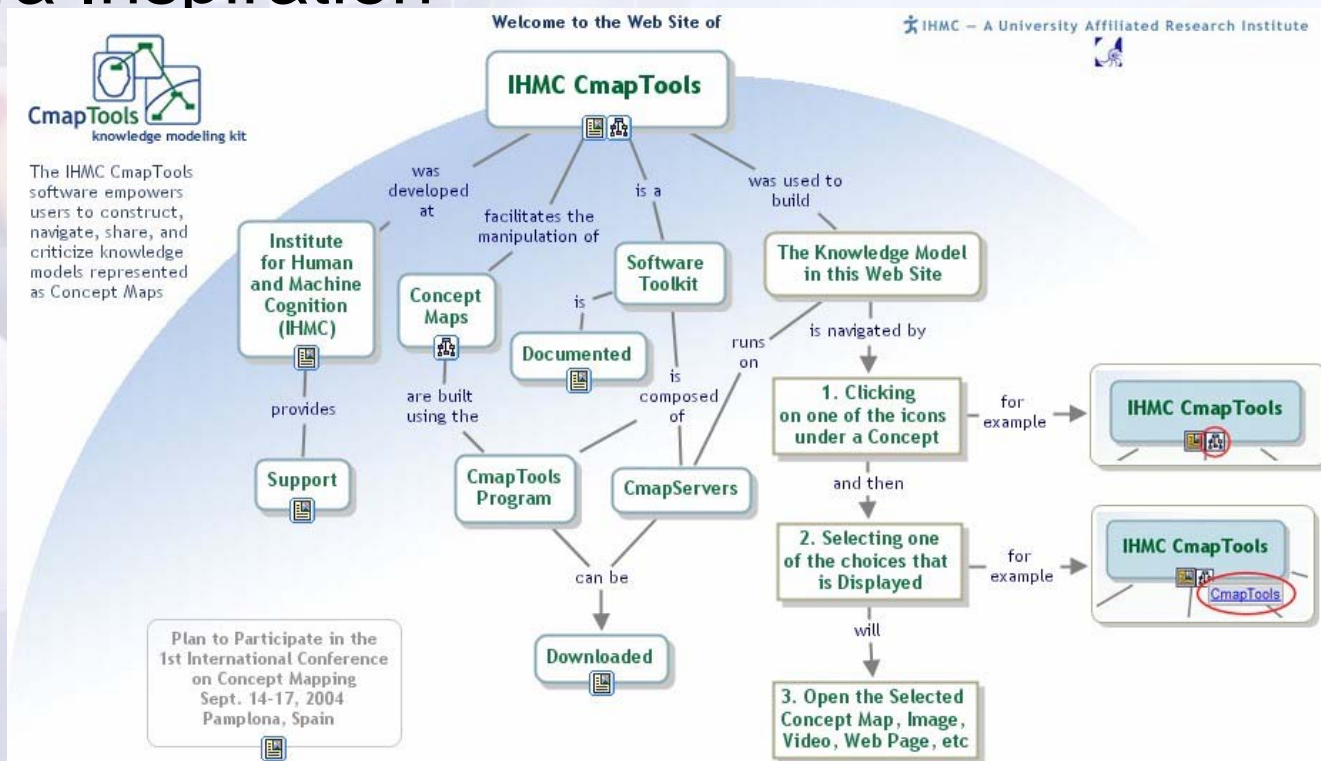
& Inspiration

Welcome to the Web Site of

IHMC – A University Affiliated Research Institute

CmapTools knowledge modeling kit

The IHMC CmapTools software empowers users to construct, navigate, share, and criticize knowledge models represented as Concept Maps

IHMC CmapTools

was developed at

Institute for Human and Machine Cognition (IHMC)

provides

Support

facilitates the manipulation of

Concept Maps

are built using the

is a

Software Toolkit

is

Documented

is composed of

CmapTools Program

CmapServers

can be

Downloaded

runs on

was used to build

The Knowledge Model in this Web Site

is navigated by

1. Clicking on one of the icons under a Concept

for example

IHMC CmapTools

and then

2. Selecting one of the choices that is Displayed

for example

IHMC CmapTools

CmapTools

will

3. Open the Selected Concept Map, Image, Video, Web Page, etc

Plan to Participate in the 1st International Conference on Concept Mapping Sept. 14-17, 2004 Pamplona, Spain